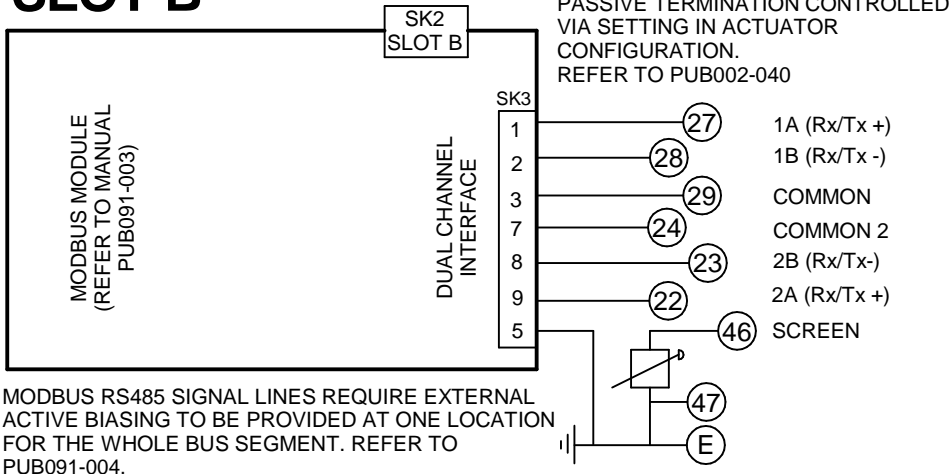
SLOT B

SK2
SLOT B

PASSIVE TERMINATION CONTROLLED VIA SETTING IN ACTUATOR CONFIGURATION. REFER TO PUB002-040

MODBUS MODULE (REFER TO MANUAL PUB091-003)

DUAL CHANNEL INTERFACE

SK3

1
2
3
7
8
9
5

27 1A (Rx/Tx +)
28 1B (Rx/Tx -)
29 COMMON
24 COMMON 2
23 2B (Rx/Tx-)
22 2A (Rx/Tx +)
46 SCREEN
47
E

MODBUS RS485 SIGNAL LINES REQUIRE EXTERNAL ACTIVE BIASING TO BE PROVIDED AT ONE LOCATION FOR THE WHOLE BUS SEGMENT. REFER TO PUB091-004.